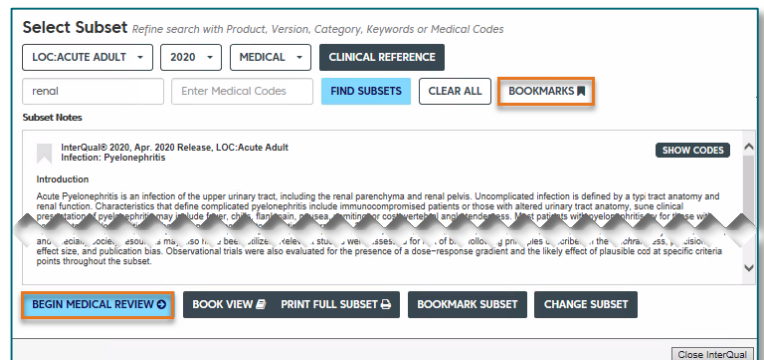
Select Subset Refine search with Product, Version, Category, Keywords or Medical Codes

LOC:ACUTE ADULT 2020 MEDICAL CLINICAL REFERENCE

renal Enter Medical Codes FIND SUBSETS CLEAR ALL BOOKMARKS

Subset Notes

InterQual® 2020, Apr. 2020 Release, LOC:Acute Adult
Infection: Pyelonephritis

SHOW CODES

Introduction

Acute Pyelonephritis is an infection of the upper urinary tract, including the renal parenchyma and renal pelvis. Uncomplicated infection is defined by a typi tract anatomy and renal function. Characteristics that define complicated pyelonephritis include immunocompromised patients or those with altered urinary tract anatomy, sune clinical presentation of pyelonephritis may include fever, chills, flank pain, nausea, vomiting or costovertebral angle tenderness. Most patients with pyelonephritis or those with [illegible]

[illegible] effect size, and publication bias. Observational trials were also evaluated for the presence of a dose-response gradient and the likely effect of plausible co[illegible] at specific criteria points throughout the subset.

BEGIN MEDICAL REVIEW BOOK VIEW PRINT FULL SUBSET BOOKMARK SUBSET CHANGE SUBSET

Close InterQual